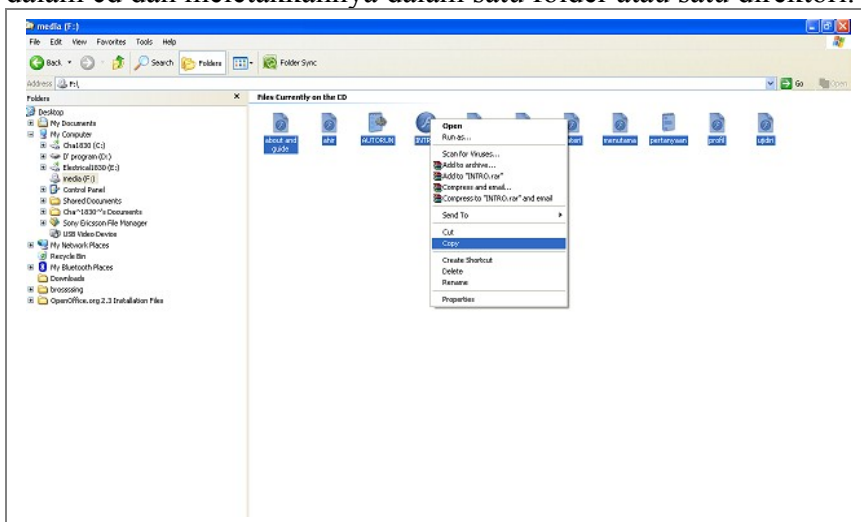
dalam cd dan meletakkannya dalam satu folder atau satu direktori.

media (F:)

File Edit View Favorites Tools Help

Back Search Folders Folder Sync

Address F:\

Go

Folders

Desktop
My Documents
My Computer
Cha1830 (C:)
D' program (D:)
Electrical1830 (E:)
media (F:)
Control Panel
Shared Documents
Cha^1830^'s Documents
Sony Ericsson File Manager
USB Video Device
My Network Places
Recycle Bin
My Bluetooth Places
Downloads
brossssing
OpenOffice.org 2.3 Installation Files

Files Currently on the CD

about and guide
ahir
AUTORUN
INTR
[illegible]ban
menutama
pertanyaan
profil
ujian

Open
Run as...
Scan for Viruses...
Add to archive...
Add to "INTRO.rar"
Compress and email...
Compress to "INTRO.rar" and email
Send To
Cut
Copy
Create Shortcut
Delete
Rename
Properties